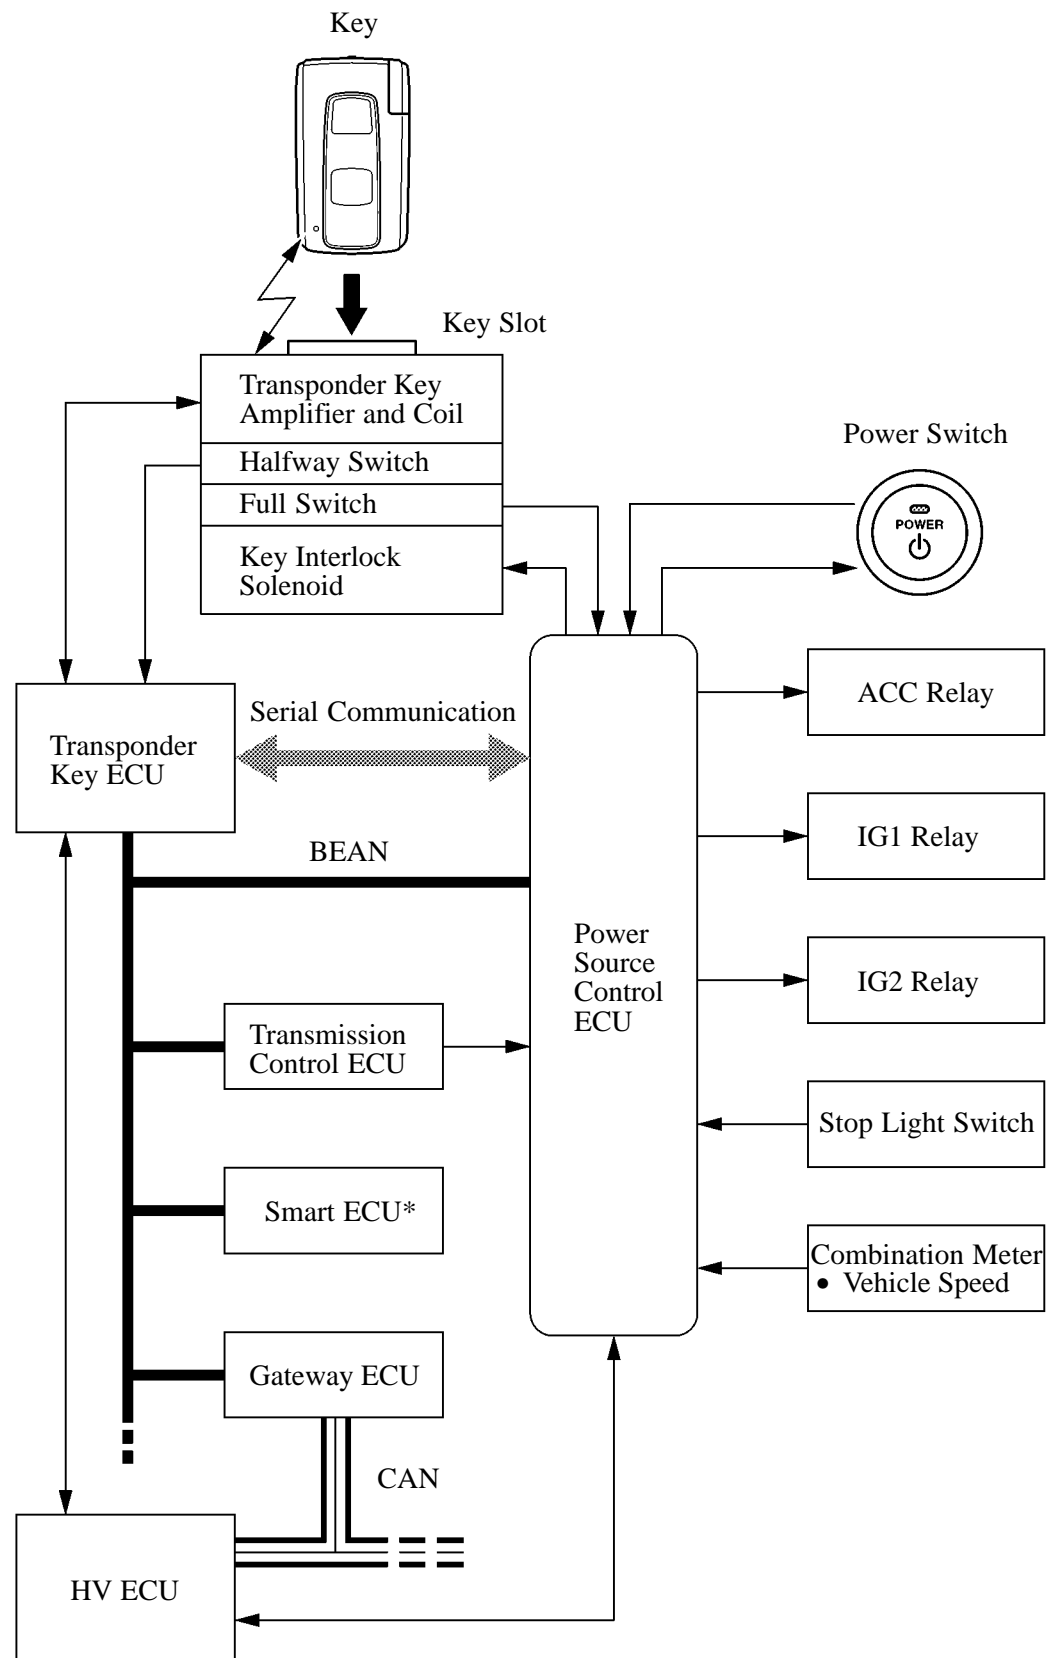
Key

Key Slot

Transponder Key Amplifier and Coil

Halfway Switch

Full Switch

Key Interlock Solenoid

Power Switch

POWER

Transponder Key ECU

Serial Communication

BEAN

Power Source Control ECU

ACC Relay

IG1 Relay

IG2 Relay

Transmission Control ECU

Stop Light Switch

Smart ECU*

Combination Meter
• Vehicle Speed

Gateway ECU

CAN

HV ECU